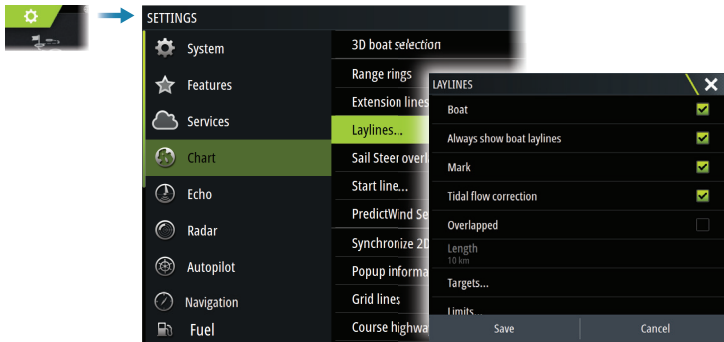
SETTINGS

System

Features

Services

Chart

Echo

Radar

Autopilot

Navigation

Fuel

3D boat selection

Range rings

Extension lines

Laylines...

Sail Steer overl

Start line...

PredictWind Se

Synchronize 2D

Popup informa

Grid lines

Course highwa

LAYLINES

Boat

Always show boat laylines

Mark

Tidal flow correction

Overlapped

Length
10 km

Targets...

Limits...

Save

Cancel